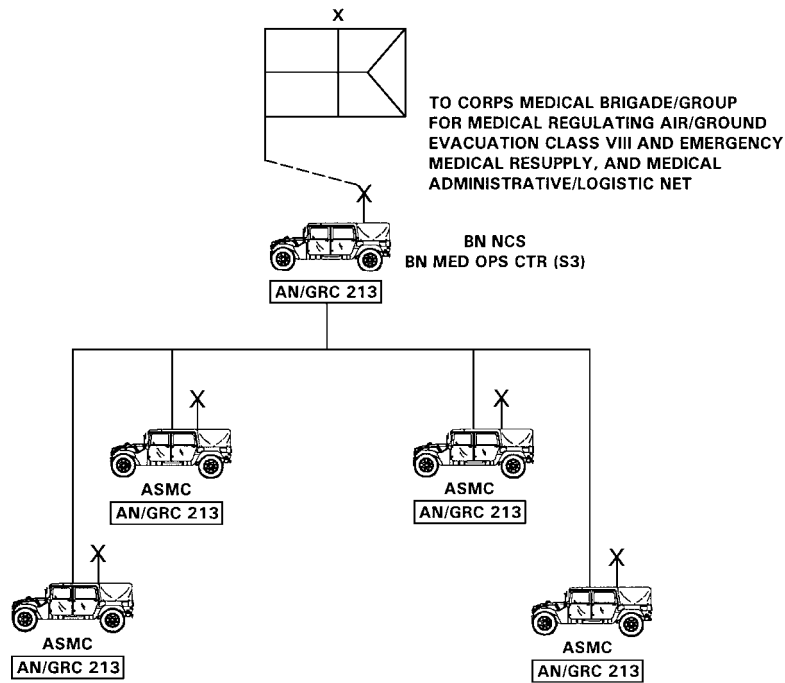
X

TO CORPS MEDICAL BRIGADE/GROUP FOR MEDICAL REGULATING AIR/GROUND EVACUATION CLASS VIII AND EMERGENCY MEDICAL RESUPPLY, AND MEDICAL ADMINISTRATIVE/LOGISTIC NET

BN NCS
BN MED OPS CTR (S3)

AN/GRC 213

ASMC
AN/GRC 213

ASMC
AN/GRC 213

ASMC
AN/GRC 213

ASMC
AN/GRC 213